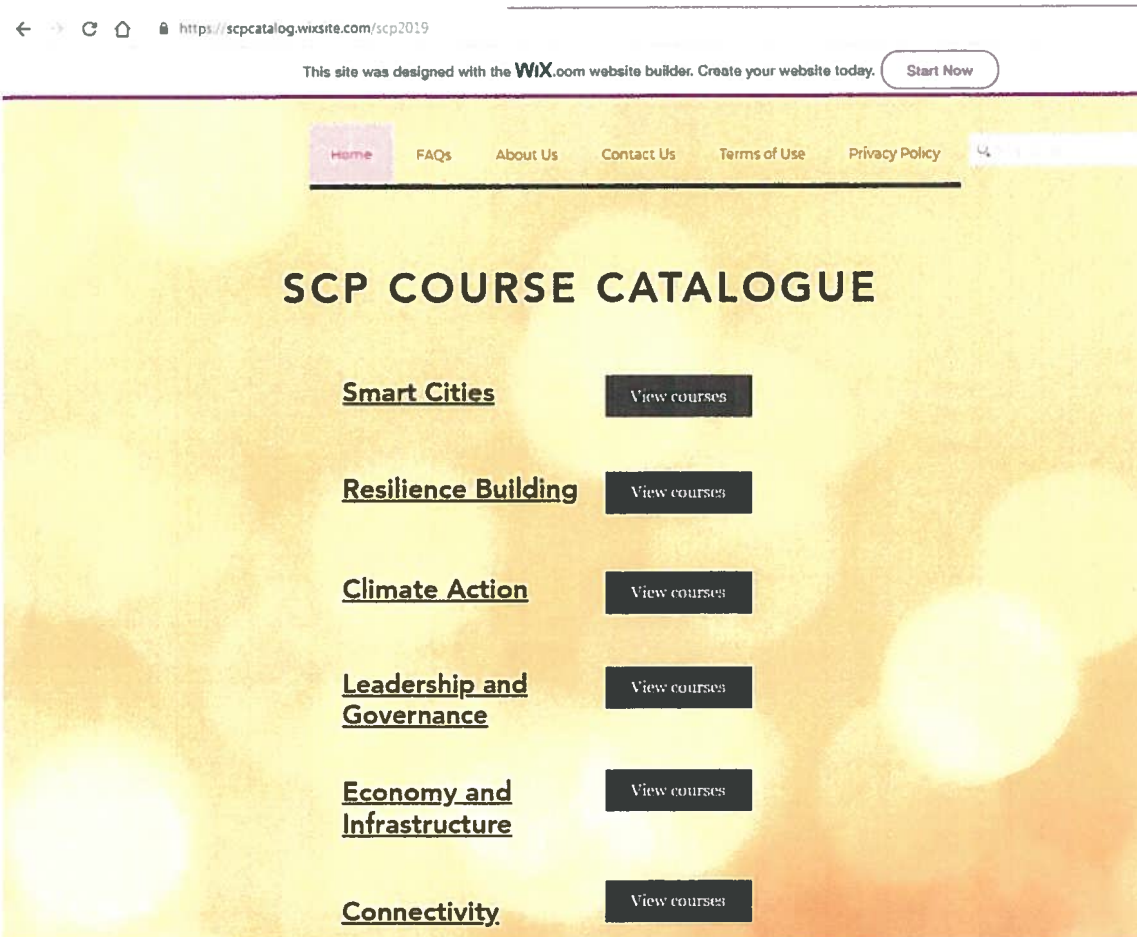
https://scpcatalog.wixsite.com/scp2019

This site was designed with the WIX.com website builder. Create your website today. Start Now

Home FAQs About Us Contact Us Terms of Use Privacy Policy

SCP COURSE CATALOGUE

Smart Cities View courses

Resilience Building View courses

Climate Action View courses

Leadership and Governance View courses

Economy and Infrastructure View courses

Connectivity View courses